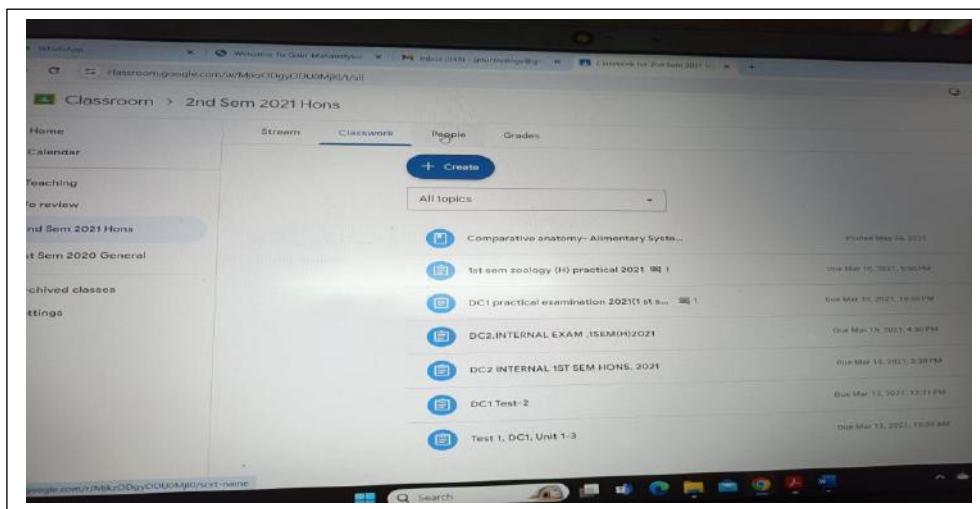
WhatsApp
Welcome To Gour Mahavidyalaya
Inbox (318) - gourzoology@g
Classwork for 2nd Sem 2021 H
classroom.google.com/w/MjIzODgyODU0MjI0/t/all

Classroom > 2nd Sem 2021 Hons

Home
Calendar
Teaching
To review
2nd Sem 2021 Hons
1st Sem 2020 General
Archived classes
Settings

Stream
Classwork
People
Grades

+ Create

All topics

Comparative anatomy- Alimentary Syste...
Posted May 24, 2021

1st sem zoology (H) practical 2021 1
Due Mar 16, 2021, 5:50 PM

DC1 practical examination 2021(1 st s... 1
Due Mar 15, 2021, 10:00 PM

DC2.INTERNAL EXAM ,1SEM(H)2021
Due Mar 15, 2021, 4:30 PM

DC2 INTERNAL 1ST SEM HONS. 2021
Due Mar 13, 2021, 2:30 PM

DC1 Test-2
Due Mar 13, 2021, 12:21 PM

Test 1, DC1, Unit 1-3
Due Mar 13, 2021, 11:59 AM

google.com/c/MjIzODgyODU0MjI0/sort-name

Search